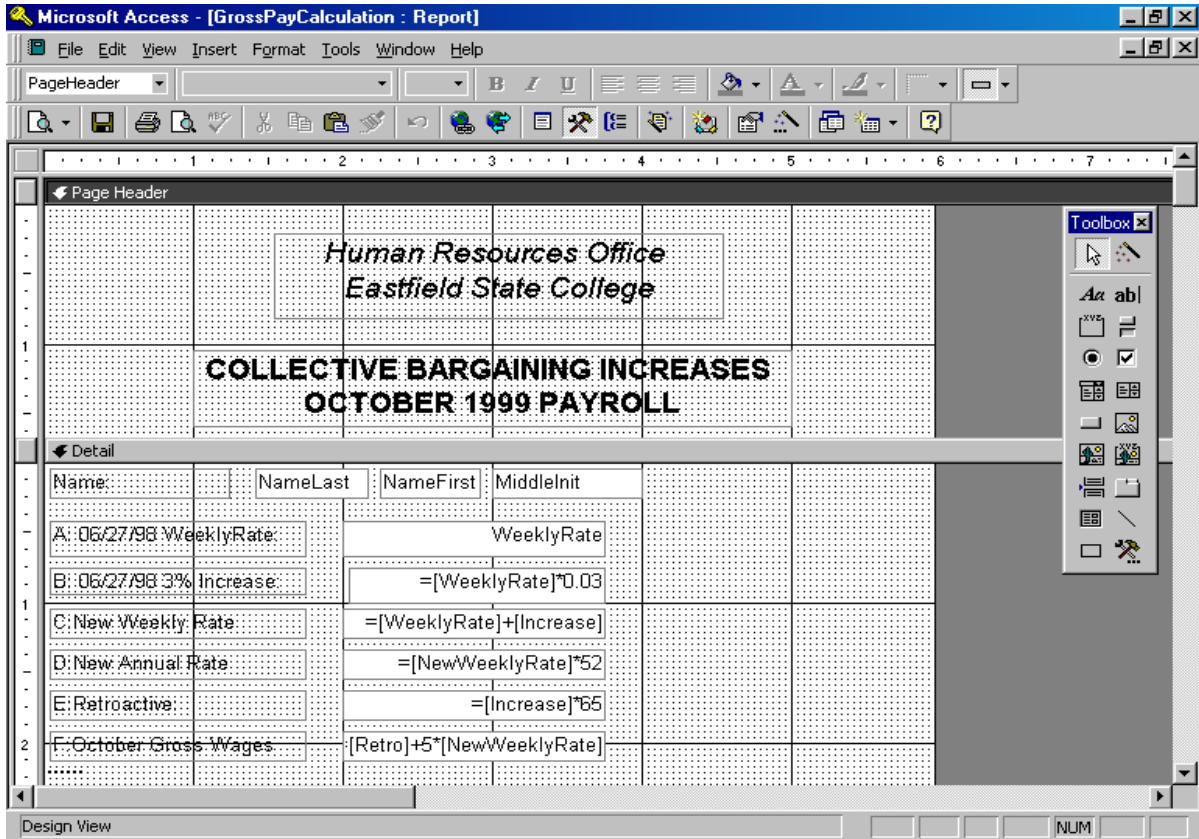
Microsoft Access - [GrossPayCalculation : Report]

File Edit View Insert Format Tools Window Help

PageHeader

B I U

1 2 3 4 5 6 7

Page Header

Human Resources Office
Eastfield State College

COLLECTIVE BARGAINING INCREASES
OCTOBER 1999 PAYROLL

Detail

Name: NameLast NameFirst MiddleInit

A: 06/27/98 WeeklyRate: WeeklyRate

B: 06/27/98 3% Increase: =[WeeklyRate]*0.03

C:New Weekly Rate: =[WeeklyRate]+[Increase]

D:New Annual Rate: =[NewWeeklyRate]*52

E:Retroactive: =[Increase]*65

F:October Gross Wages: [Retro]+5*[NewWeeklyRate]

Toolbox

Aa ab|

1

1

2

Design View

NUM